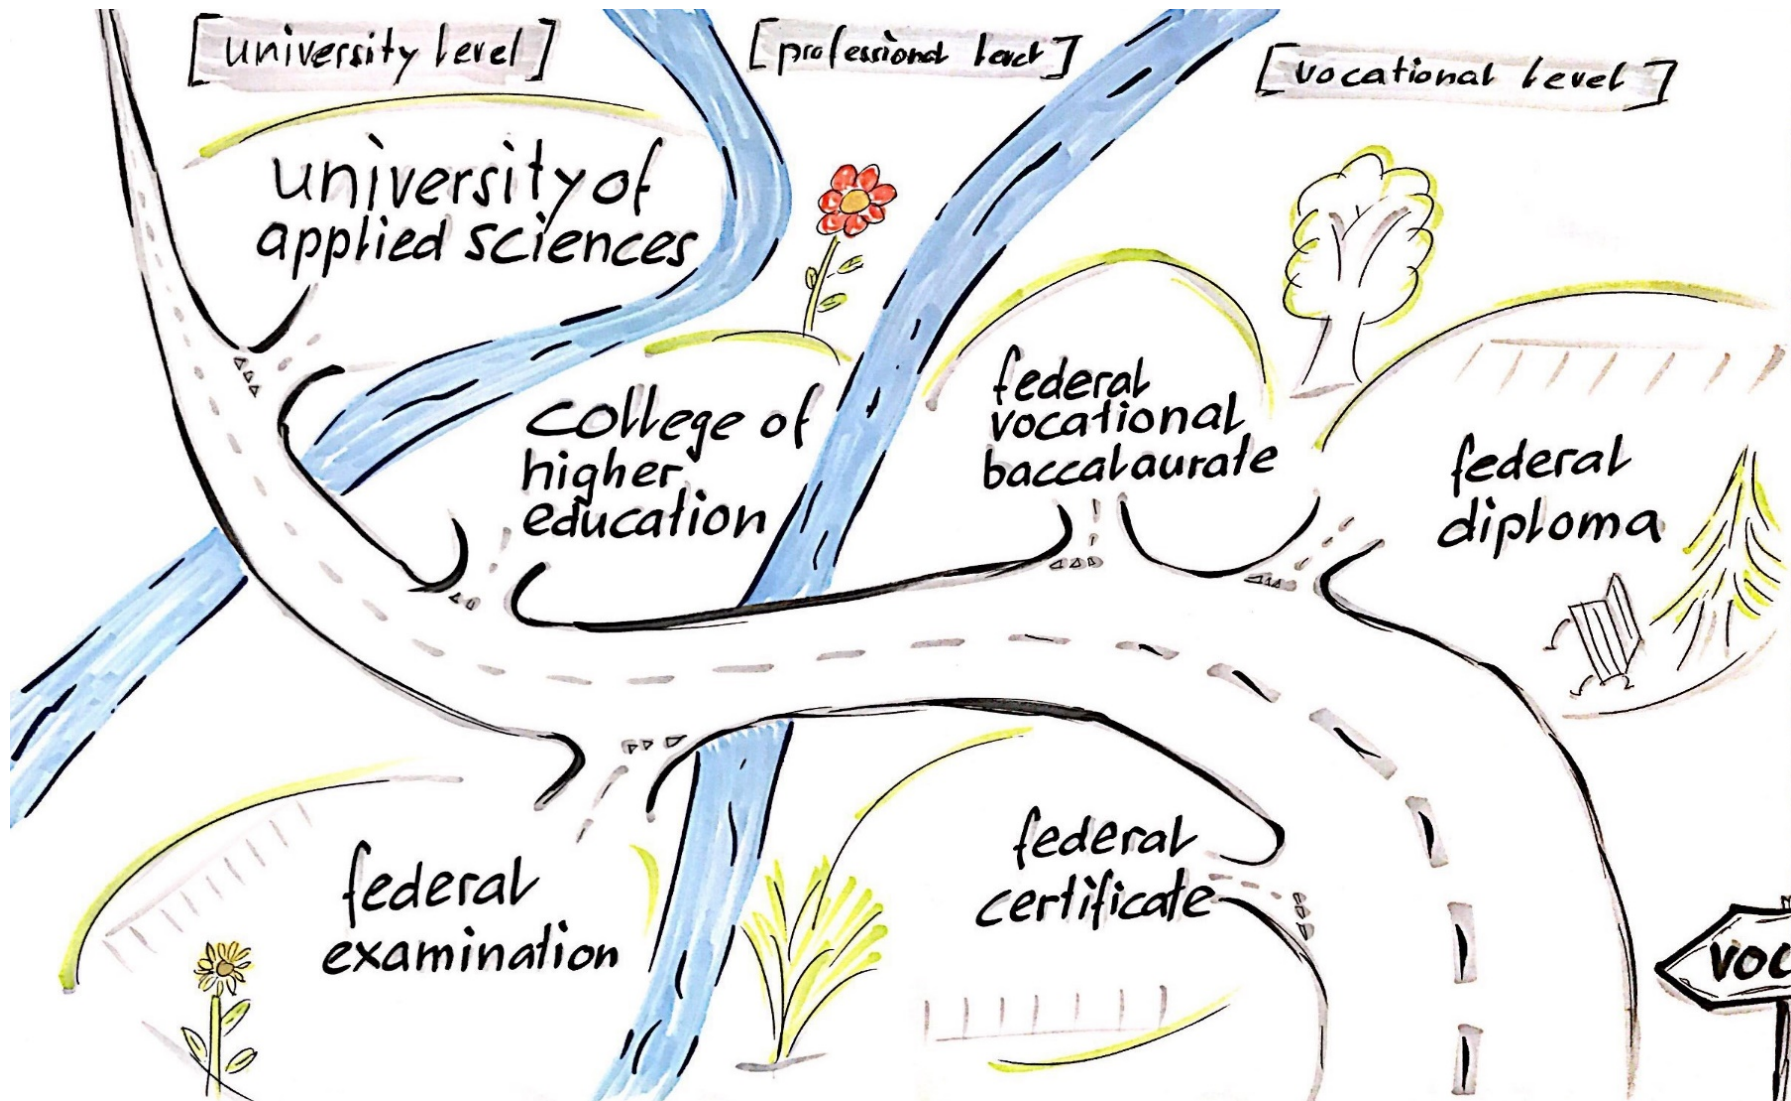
[university level]

[professional level]

[vocational level]

university of applied sciences

college of higher education

federal vocational baccalaurate

federal diploma

federal examination

federal certificate

VOC